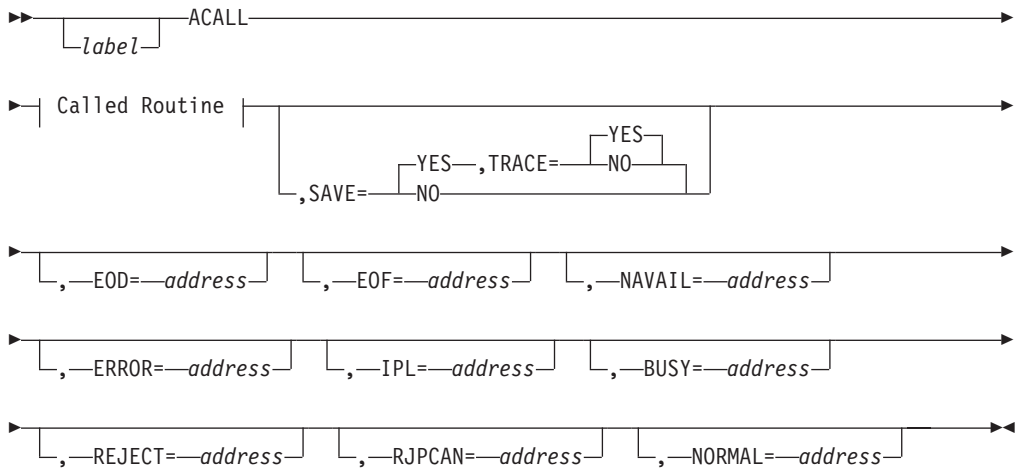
label ACALL

Called Routine ,SAVE= YES ,TRACE= YES NO NO

, EOD= address , EOF= address , NAVAIL= address

, ERROR= address , IPL= address , BUSY= address

, REJECT= address , RJPCAN= address , NORMAL= address